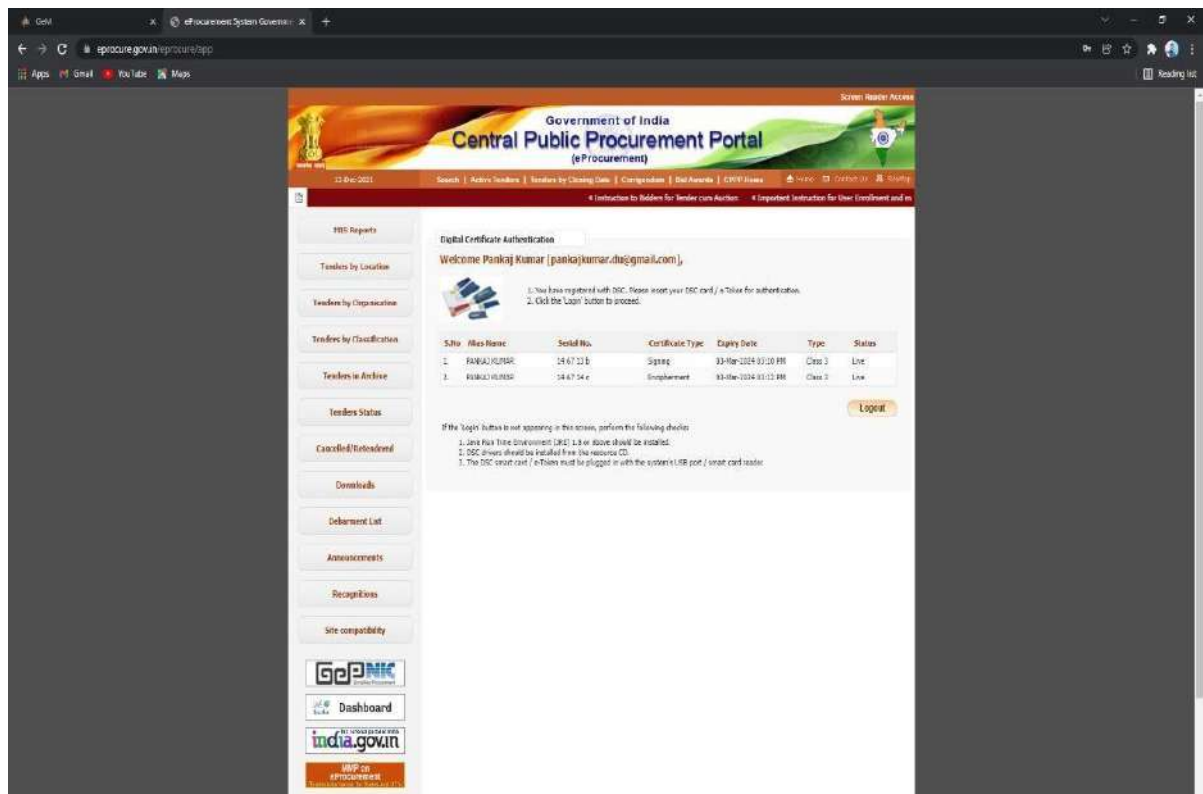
GeM
eProcurement System Governme
eprocure.gov.in/eprocure/app
Apps Gmail YouTube Maps
Reading list

Screen Reader Access
Government of India
Central Public Procurement Portal
(eProcurement)
13-Dec-2021
Search | Active Tenders | Tenders by Closing Date | Corrigendum | Bid Awards | CPPP Home
Home Contact Us Sitemap
Instruction to Bidders for Tender cum Auction Important Instruction for User Enrollment and m

MIS Reports
Tenders by Location
Tenders by Organisation
Tenders by Classification
Tenders in Archive
Tenders Status
Cancelled/Retendered
Downloads
Debarment List
Announcements
Recognitions
Site compatibility
GePNIC
Dashboard
india.gov.in
MMP on eProcurement

Digital Certificate Authentication
Welcome Pankaj Kumar [pankajkumar.du@gmail.com],

1. You have registered with DSC. Please insert your DSC card / e-Token for authentication.
2. Click the 'Login' button to proceed.

| S.No | Alias Name | Serial No. | Certificate Type | Expiry Date | Type | Status |
|---|---|---|---|---|---|---|
| 1 | PANKAJ KUMAR | 14 67 13 b | Signing | 03-Mar-2024 03:10 PM | Class 3 | Live |
| 2 | PANKAJ KUMAR | 14 67 14 e | Encipherment | 03-Mar-2024 03:12 PM | Class 3 | Live |

Logout

If the 'Login' button is not appearing in this screen, perform the following checks:
1. Java Run Time Environment (JRE) 1.8 or above should be installed.
2. DSC drivers should be installed from the resource CD.
3. The DSC smart card / e-Token must be plugged in with the system's USB port / smart card reader.